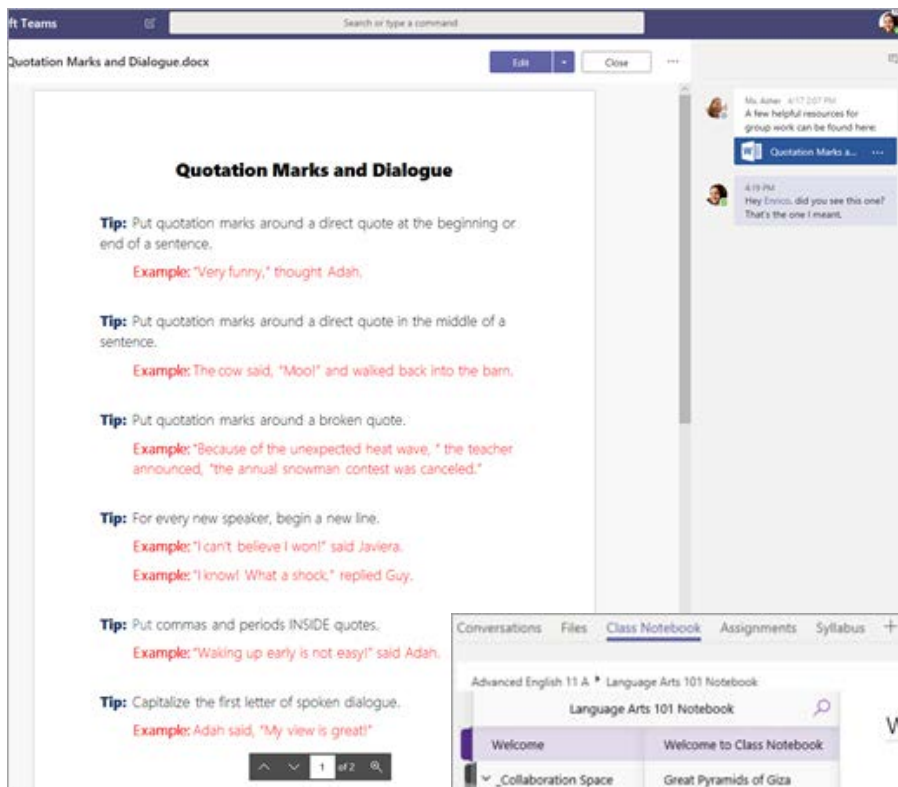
ft Teams

Search or type a command

Quotation Marks and Dialogue.docx

Edit

Close

...

Ms. Asher 4/17 2:07 PM
A few helpful resources for group work can be found here:

Quotation Marks a...

4:19 PM
Hey Enrico, did you see this one? That's the one I meant.

Quotation Marks and Dialogue

Tip: Put quotation marks around a direct quote at the beginning or end of a sentence.

Example: "Very funny," thought Adah.

Tip: Put quotation marks around a direct quote in the middle of a sentence.

Example: The cow said, "Moo!" and walked back into the barn.

Tip: Put quotation marks around a broken quote.

Example: "Because of the unexpected heat wave, " the teacher announced, "the annual snowman contest was canceled."

Tip: For every new speaker, begin a new line.

Example: "I can't believe I won!" said Javiera.

Example: "I know! What a shock," replied Guy.

Tip: Put commas and periods INSIDE quotes.

Example: "Waking up early is not easy!" said Adah.

Tip: Capitalize the first letter of spoken dialogue.

Example: Adah said, "My view is great!"

1 of 2

Conversations Files Class Notebook Assignments Syllabus +

Advanced English 11 A ▸ Language Arts 101 Notebook

Language Arts 101 Notebook

Welcome

Welcome to Class Notebook

_Collaboration Space

Great Pyramids of Giza

W